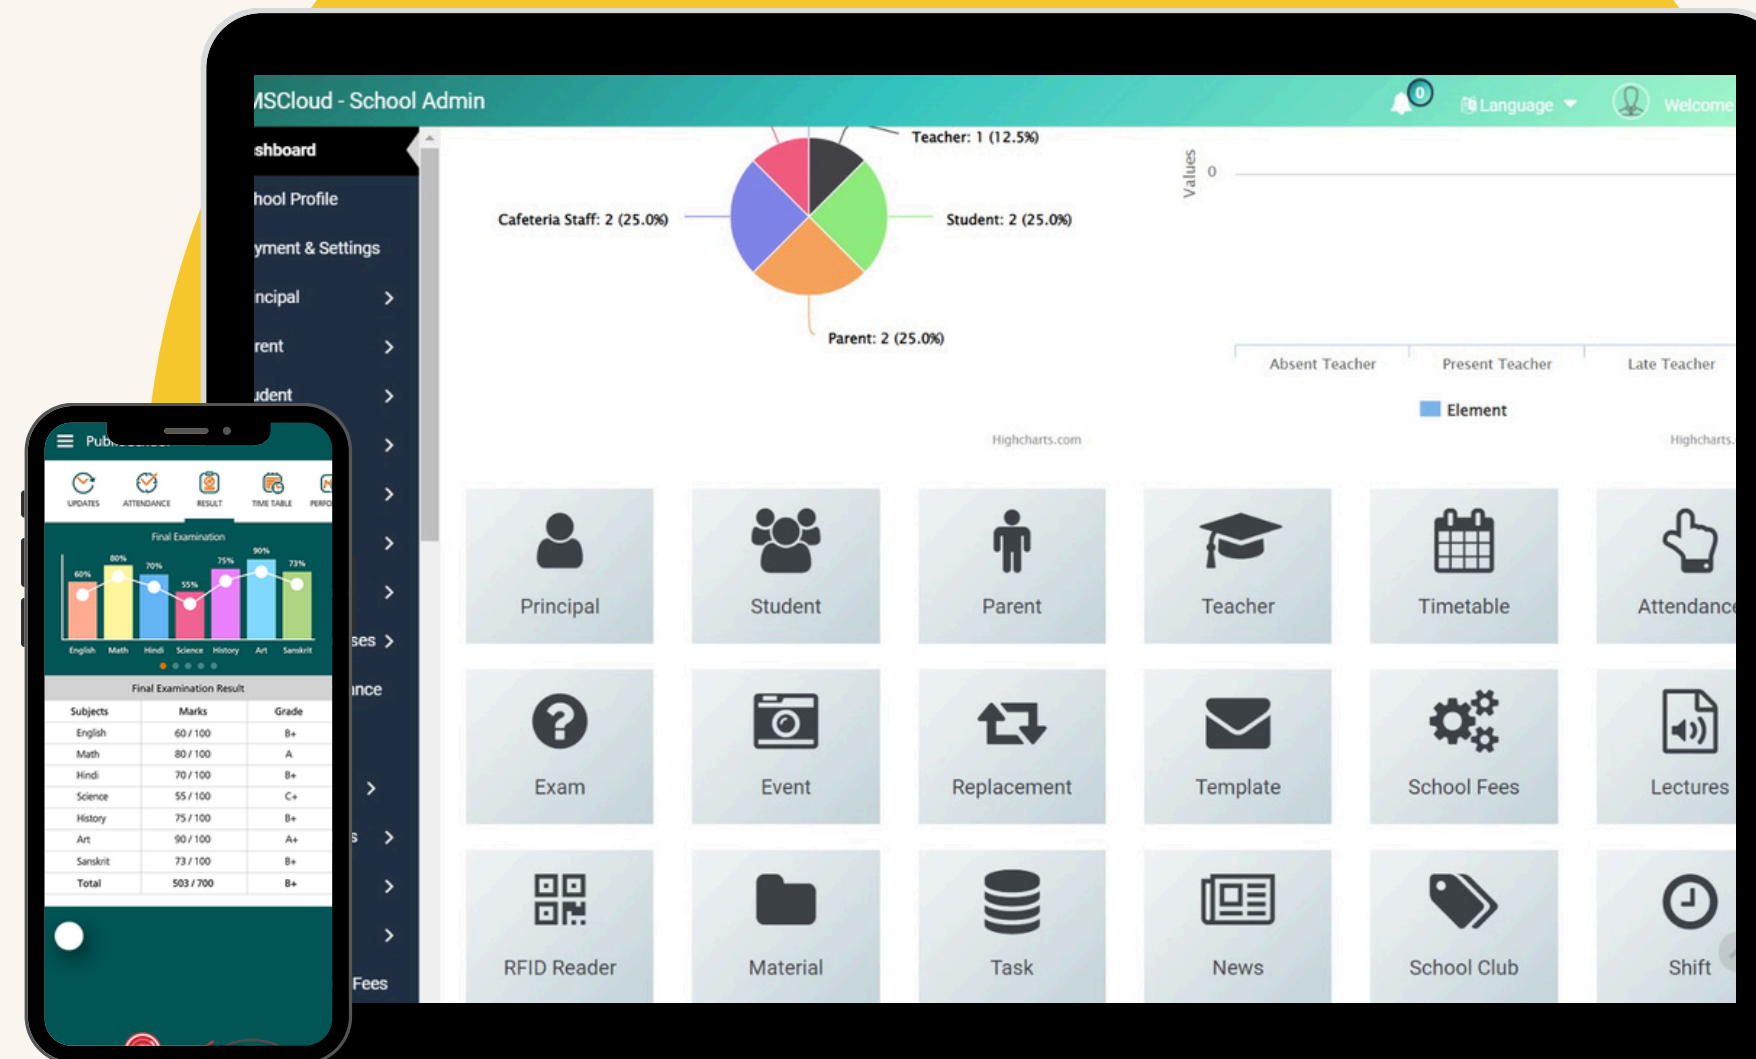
ISCloud - School Admin

0 Language Welcome

shboard
hool Profile
yment & Settings
ncipal
rent
ident
ses
nce
Fees

Teacher: 1 (12.5%)
Cafeteria Staff: 2 (25.0%)
Student: 2 (25.0%)
Parent: 2 (25.0%)
Highcharts.com

Values
0
Absent Teacher
Present Teacher
Late Teacher
Element
Highcharts.

Principal
Student
Parent
Teacher
Timetable
Attendanc
Exam
Event
Replacement
Template
School Fees
Lectures
RFID Reader
Material
Task
News
School Club
Shift

Pub
UPDATES ATTENDANCE RESULT TIME TABLE PERFO
Final Examination
60% 80% 70% 55% 75% 90% 73%
English Math Hindi Science History Art Sanskrit

Final Examination Result

| Subjects | Marks | Grade |
|---|---|---|
| English | 60 / 100 | B+ |
| Math | 80 / 100 | A |
| Hindi | 70 / 100 | B+ |
| Science | 55 / 100 | C+ |
| History | 75 / 100 | B+ |
| Art | 90 / 100 | A+ |
| Sanskrit | 73 / 100 | B+ |
| Total | 503 / 700 | B+ |